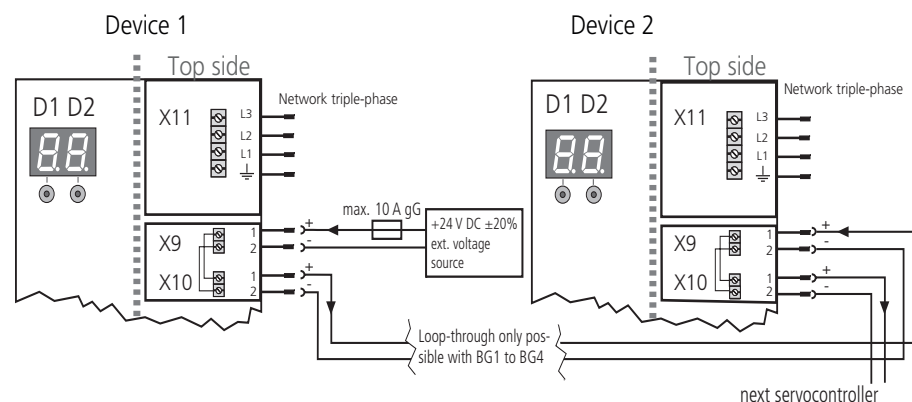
Device 1

Top side

D1 D2

X11

L3
L2
L1

Network triple-phase

max. 10 A gG

+24 V DC ±20%
ext. voltage source

X9

1
2

+
-

X10

1
2

+
-

Loop-through only possible with BG1 to BG4

Device 2

Top side

D1 D2

X11

L3
L2
L1

Network triple-phase

X9

1
2

+
-

X10

1
2

+
-

next servocontroller